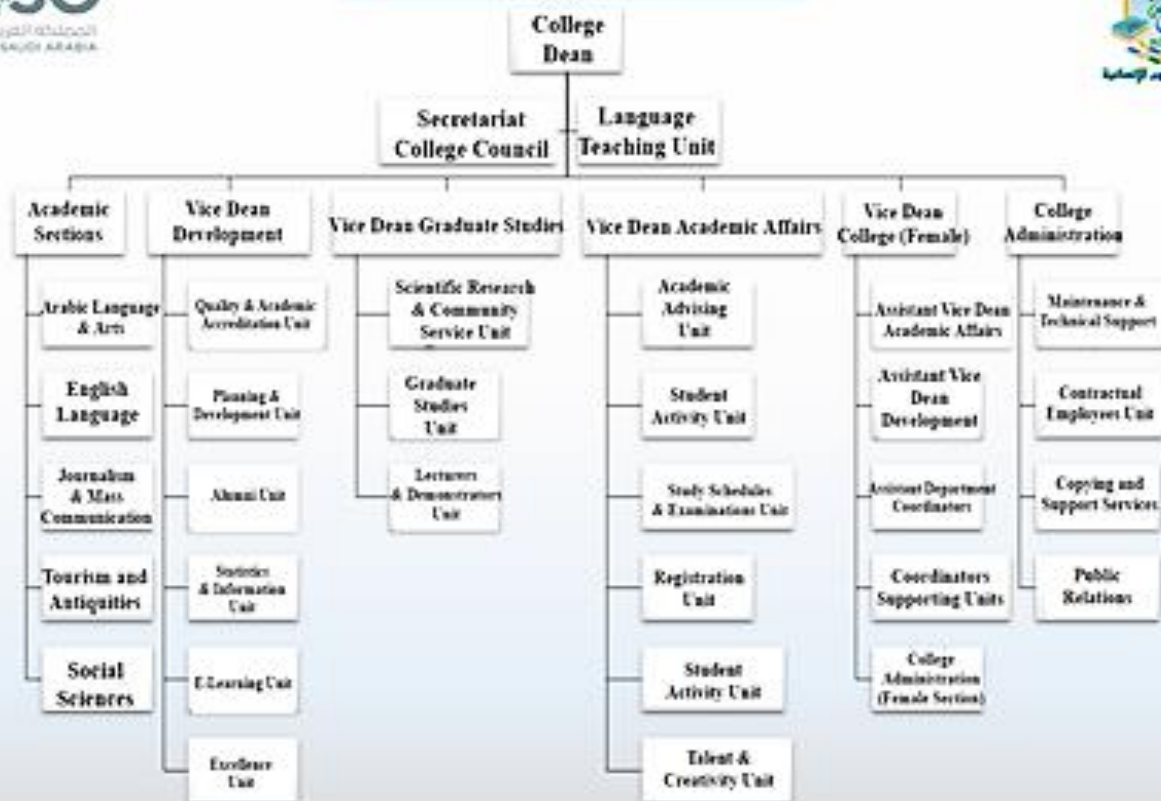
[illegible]
SAUDI ARABIA

College Dean

Secretariat College Council

Language Teaching Unit

Academic Sections

Arabic Language & Arts

English Language

Journalism & Mass Communication

Tourism and Antiquities

Social Sciences

Vice Dean Development

Quality & Academic Accreditation Unit

Planning & Development Unit

Alumni Unit

Statistics & Information Unit

E-Learning Unit

Excellence Unit

Vice Dean Graduate Studies

Scientific Research & Community Service Unit

Graduate Studies Unit

Lecturers & Demonstrators Unit

Vice Dean Academic Affairs

Academic Advising Unit

Student Activity Unit

Study Schedules & Examinations Unit

Registration Unit

Student Activity Unit

Talent & Creativity Unit

Vice Dean College (Female)

Assistant Vice Dean Academic Affairs

Assistant Vice Dean Development

Assistant Department Coordinators

Coordinators Supporting Units

College Administration (Female Section)

College Administration

Maintenance & Technical Support

Contractual Employees Unit

Copying and Support Services

Public Relations